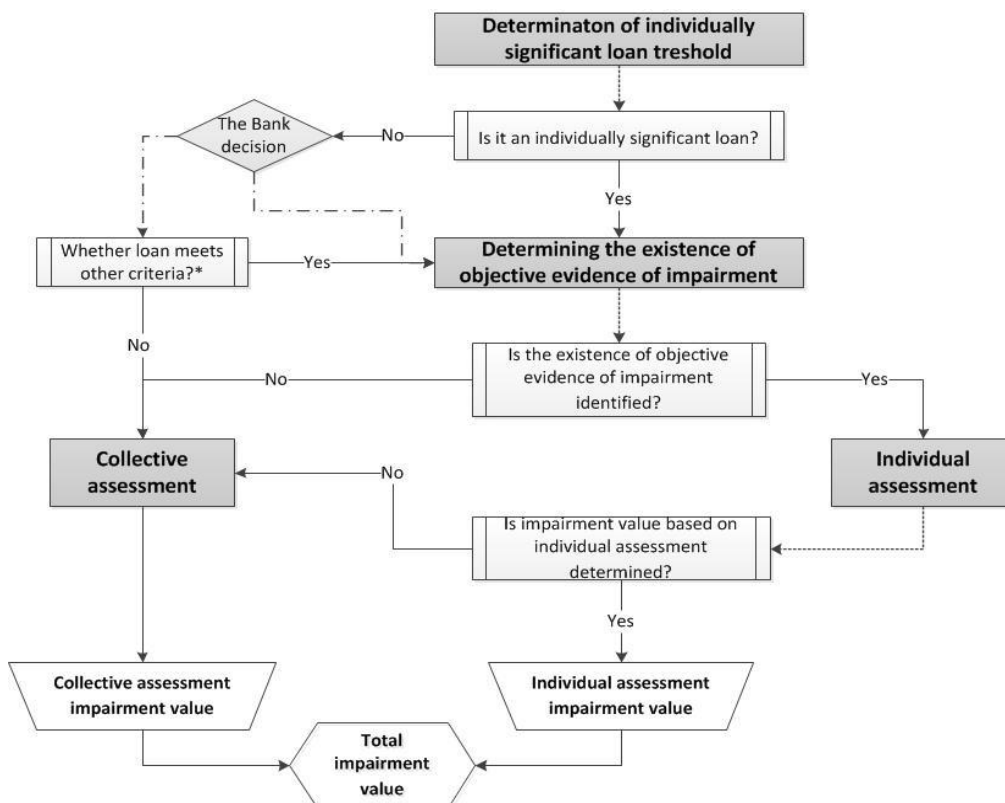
Determinaton of individually significant loan treshold

Is it an individually significant loan?

No

The Bank decision

Yes

Whether loan meets other criteria?*

Yes

Determining the existence of objective evidence of impairment

No

Is the existence of objective evidence of impairment identified?

No

Yes

Collective assessment

No

Individual assessment

Is impairment value based on individual assessment determined?

Yes

Collective assessment impairment value

Individual assessment impairment value

Total impairment value